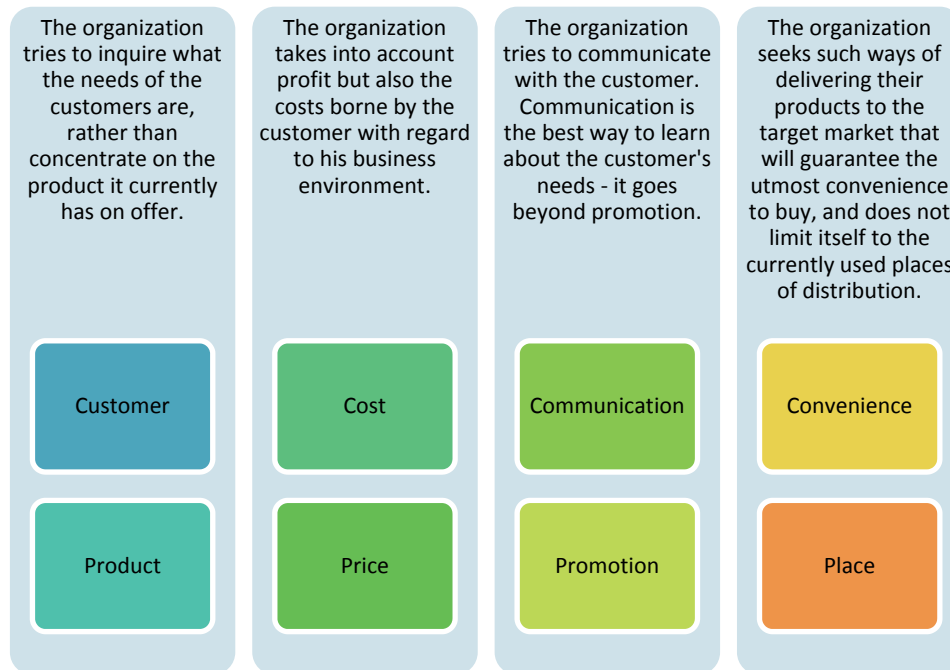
The organization tries to inquire what the needs of the customers are, rather than concentrate on the product it currently has on offer.

Customer

Product

The organization takes into account profit but also the costs borne by the customer with regard to his business environment.

Cost

Price

The organization tries to communicate with the customer. Communication is the best way to learn about the customer's needs - it goes beyond promotion.

Communication

Promotion

The organization seeks such ways of delivering their products to the target market that will guarantee the utmost convenience to buy, and does not limit itself to the currently used places of distribution.

Convenience

Place